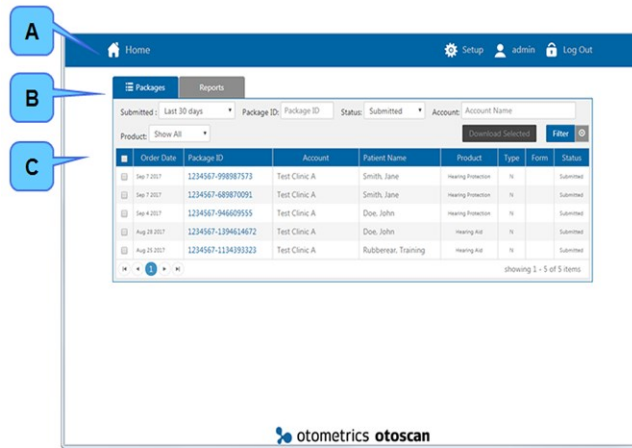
A

B

C

Home

Setup admin Log Out

Packages Reports

Submitted : Last 30 days Package ID: Package ID Status: Submitted Account: Account Name

Product: Show All

Download Selected Filter

| | Order Date | Package ID | Account | Patient Name | Product | Type | Form | Status |
|---|---|---|---|---|---|---|---|---|
| | Sep 7 2017 | 1234567-998987573 | Test Clinic A | Smith, Jane | Hearing Protection | N | | Submitted |
| | Sep 7 2017 | 1234567-689870091 | Test Clinic A | Smith, Jane | Hearing Protection | N | | Submitted |
| | Sep 4 2017 | 1234567-946609555 | Test Clinic A | Doe, John | Hearing Protection | N | | Submitted |
| | Aug 28 2017 | 1234567-1394614672 | Test Clinic A | Doe, John | Hearing Aid | N | | Submitted |
| | Aug 25 2017 | 1234567-1134393323 | Test Clinic A | Rubberear, Training | Hearing Aid | N | | Submitted |

1

showing 1 - 5 of 5 items

otometrics otoscan